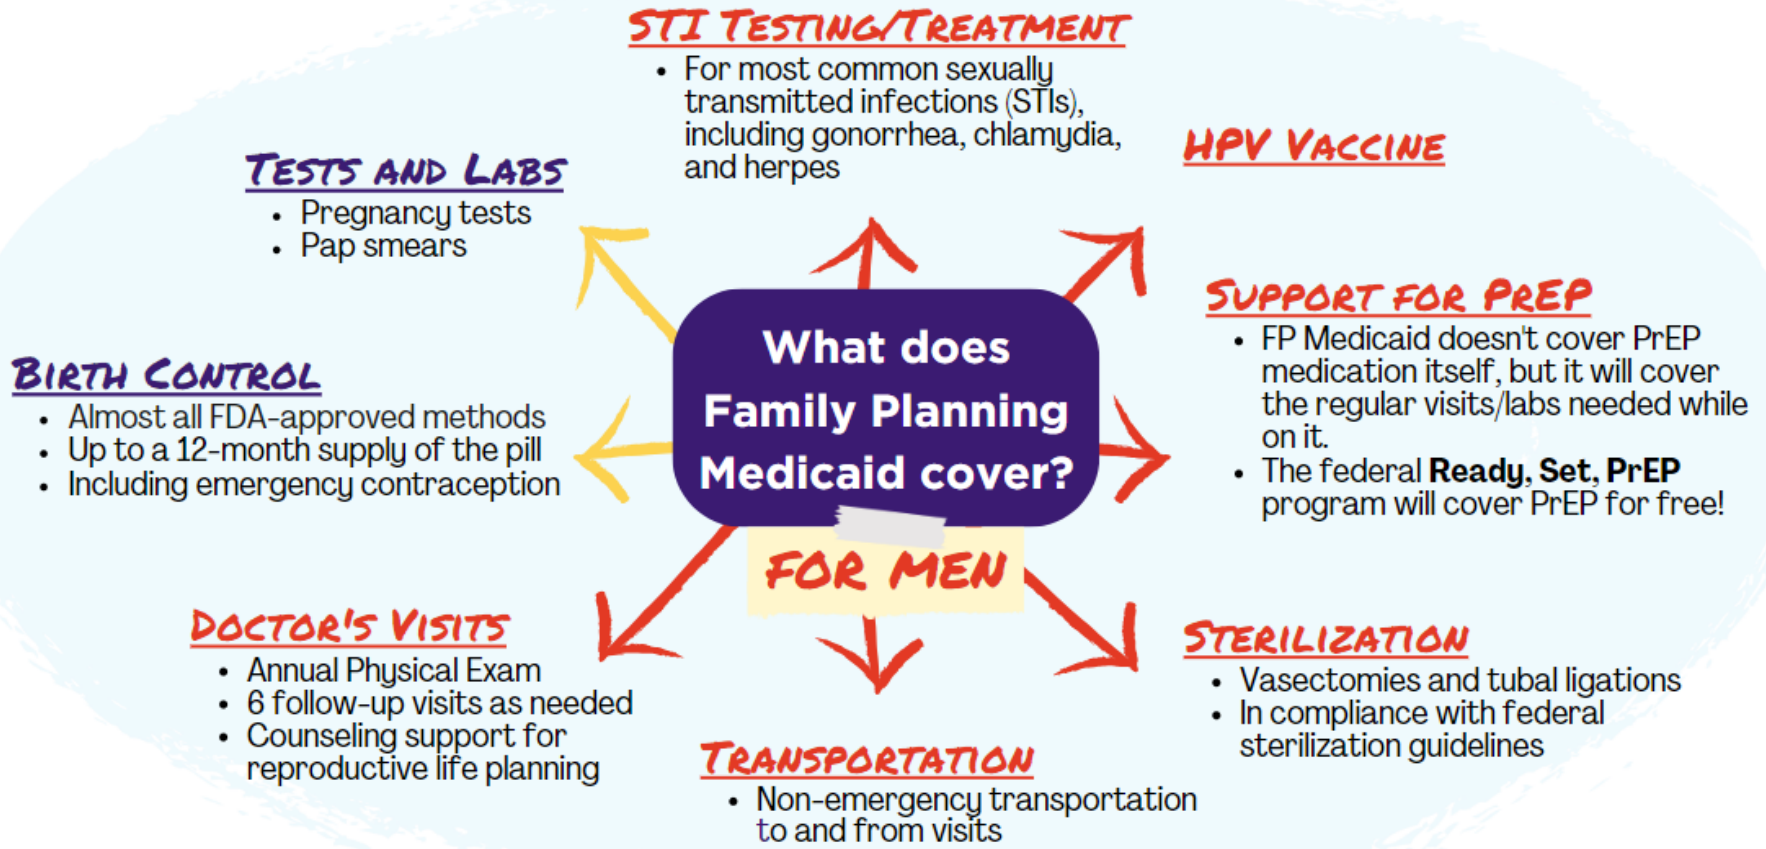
What does Family Planning Medicaid cover?

FOR MEN

STI TESTING/TREATMENT
• For most common sexually transmitted infections (STIs), including gonorrhea, chlamydia, and herpes

HPV VACCINE

TESTS AND LABS
• Pregnancy tests
• Pap smears

SUPPORT FOR PREP
• FP Medicaid doesn't cover PrEP medication itself, but it will cover the regular visits/labs needed while on it.
• The federal **Ready, Set, PrEP** program will cover PrEP for free!

BIRTH CONTROL
• Almost all FDA-approved methods
• Up to a 12-month supply of the pill
• Including emergency contraception

DOCTOR'S VISITS
• Annual Physical Exam
• 6 follow-up visits as needed
• Counseling support for reproductive life planning

STERILIZATION
• Vasectomies and tubal ligations
• In compliance with federal sterilization guidelines

TRANSPORTATION
• Non-emergency transportation to and from visits